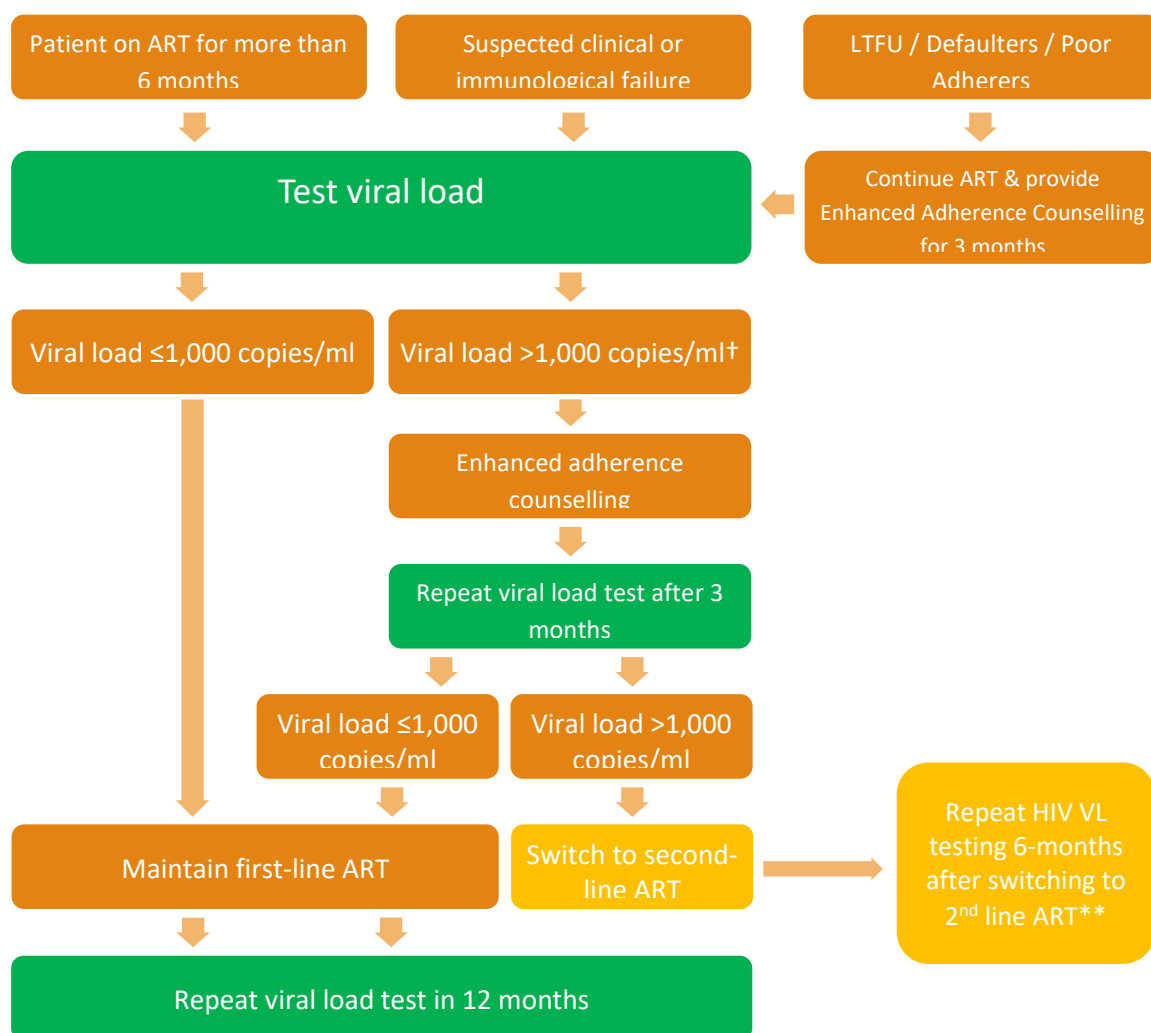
Patient on ART for more than 6 months

Suspected clinical or immunological failure

LTFU / Defaulters / Poor Adherers

Test viral load

Continue ART & provide Enhanced Adherence Counselling for 3 months

Viral load ≤1,000 copies/ml

Viral load >1,000 copies/ml†

Enhanced adherence counselling

Repeat viral load test after 3 months

Viral load ≤1,000 copies/ml

Viral load >1,000 copies/ml

Maintain first-line ART

Switch to second-line ART

Repeat HIV VL testing 6-months after switching to 2$^{nd}$ line ART**

Repeat viral load test in 12 months